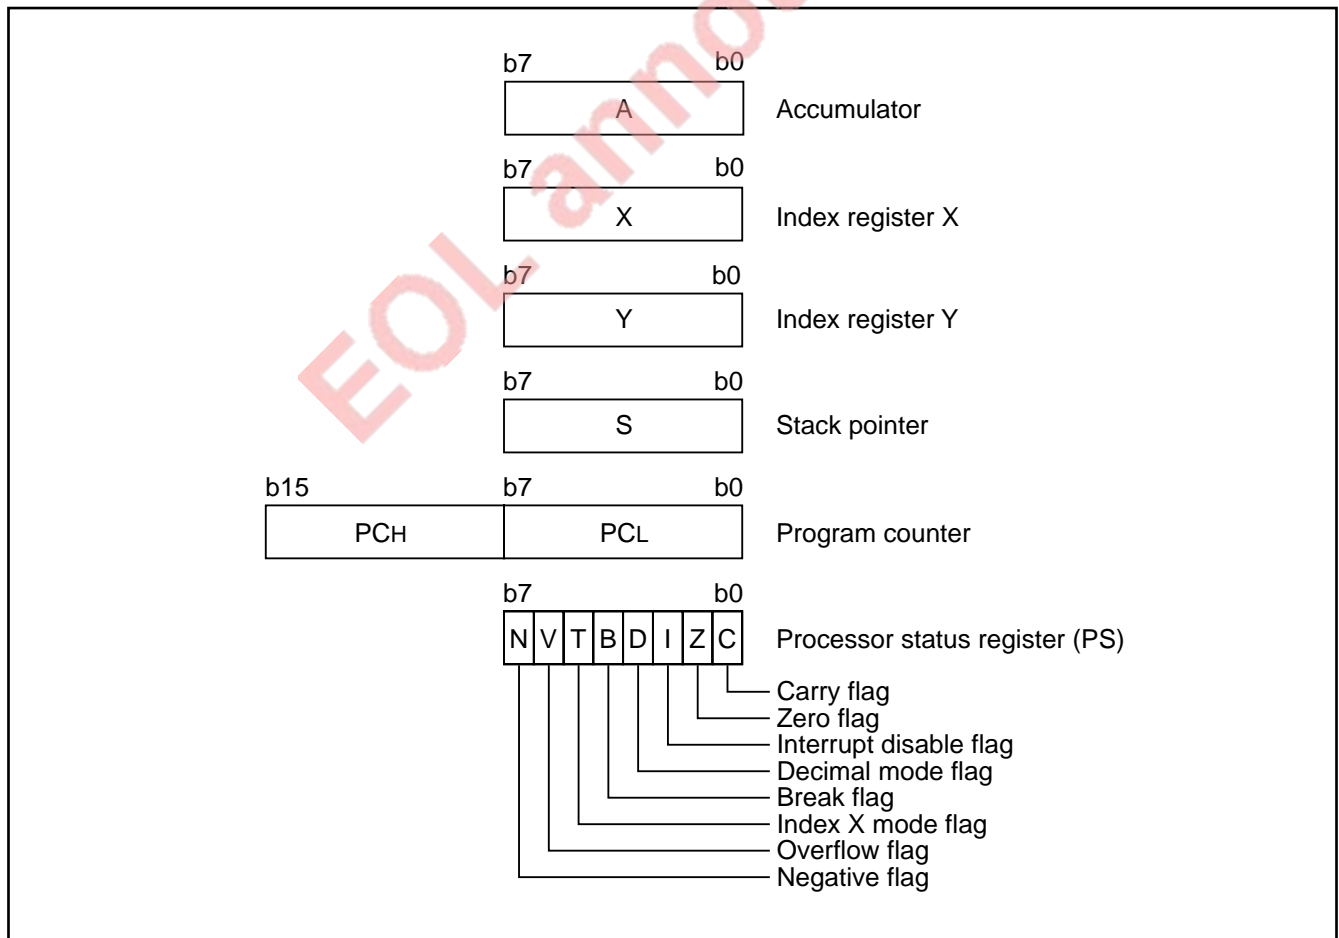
b7 b0
A
Accumulator

b7 b0
X
Index register X

b7 b0
Y
Index register Y

b7 b0
S
Stack pointer

b15 b7 b0
PCH PCL
Program counter

b7 b0
N V T B D I Z C
Processor status register (PS)

Carry flag
Zero flag
Interrupt disable flag
Decimal mode flag
Break flag
Index X mode flag
Overflow flag
Negative flag

EOL anno